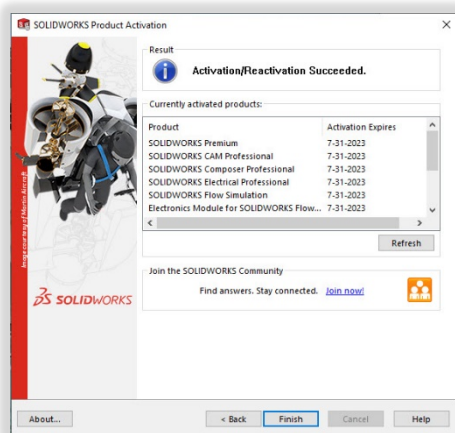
SOLIDWORKS Product Activation

Result

Activation/Reactivation Succeeded.

Currently activated products:

| Product | Activation Expires |
|---|---|
| SOLIDWORKS Premium | 7-31-2023 |
| SOLIDWORKS CAM Professional | 7-31-2023 |
| SOLIDWORKS Composer Professional | 7-31-2023 |
| SOLIDWORKS Electrical Professional | 7-31-2023 |
| SOLIDWORKS Flow Simulation | 7-31-2023 |
| Electronics Module for SOLIDWORKS Flow... | 7-31-2023 |

Refresh

Join the SOLIDWORKS Community

Find answers. Stay connected. Join now!

Image courtesy of Martin Aircraft

SOLIDWORKS

About...

< Back

Finish

Cancel

Help